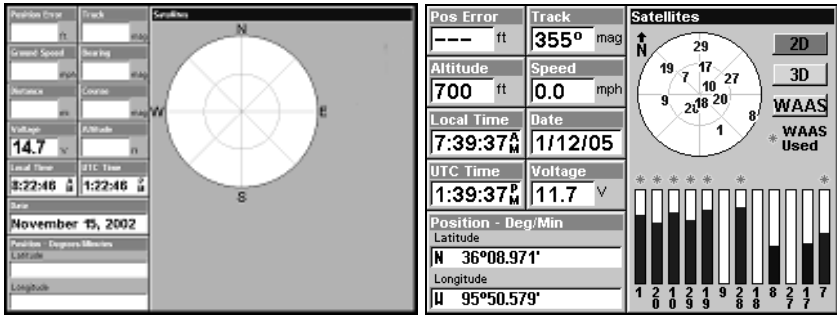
Position Error
ft
Track
mag
Satellites
Ground Speed
mph
Bearing
mag
Distance
mi
Course
mag
Voltage
14.7 V
Altitude
ft
Local Time
8:22:46 AM
UTC Time
1:22:46 PM
Date
November 15, 2002
Position - Degrees/Minutes
Latitude
Longitude
N
W
E
S

Pos Error
--- ft
Track
355° mag
Satellites
Altitude
700 ft
Speed
0.0 mph
Local Time
7:39:37 AM
Date
1/12/05
UTC Time
1:39:37 PM
Voltage
11.7 V
Position - Deg/Min
Latitude
N 36°08.971'
Longitude
W 95°50.579'
N
29
19
7
17
10
27
9
20
18
20
8
1
2D
3D
WAAS
* WAAS Used
* * * * * * *
1 20 10 29 9 28 1 8 27 17